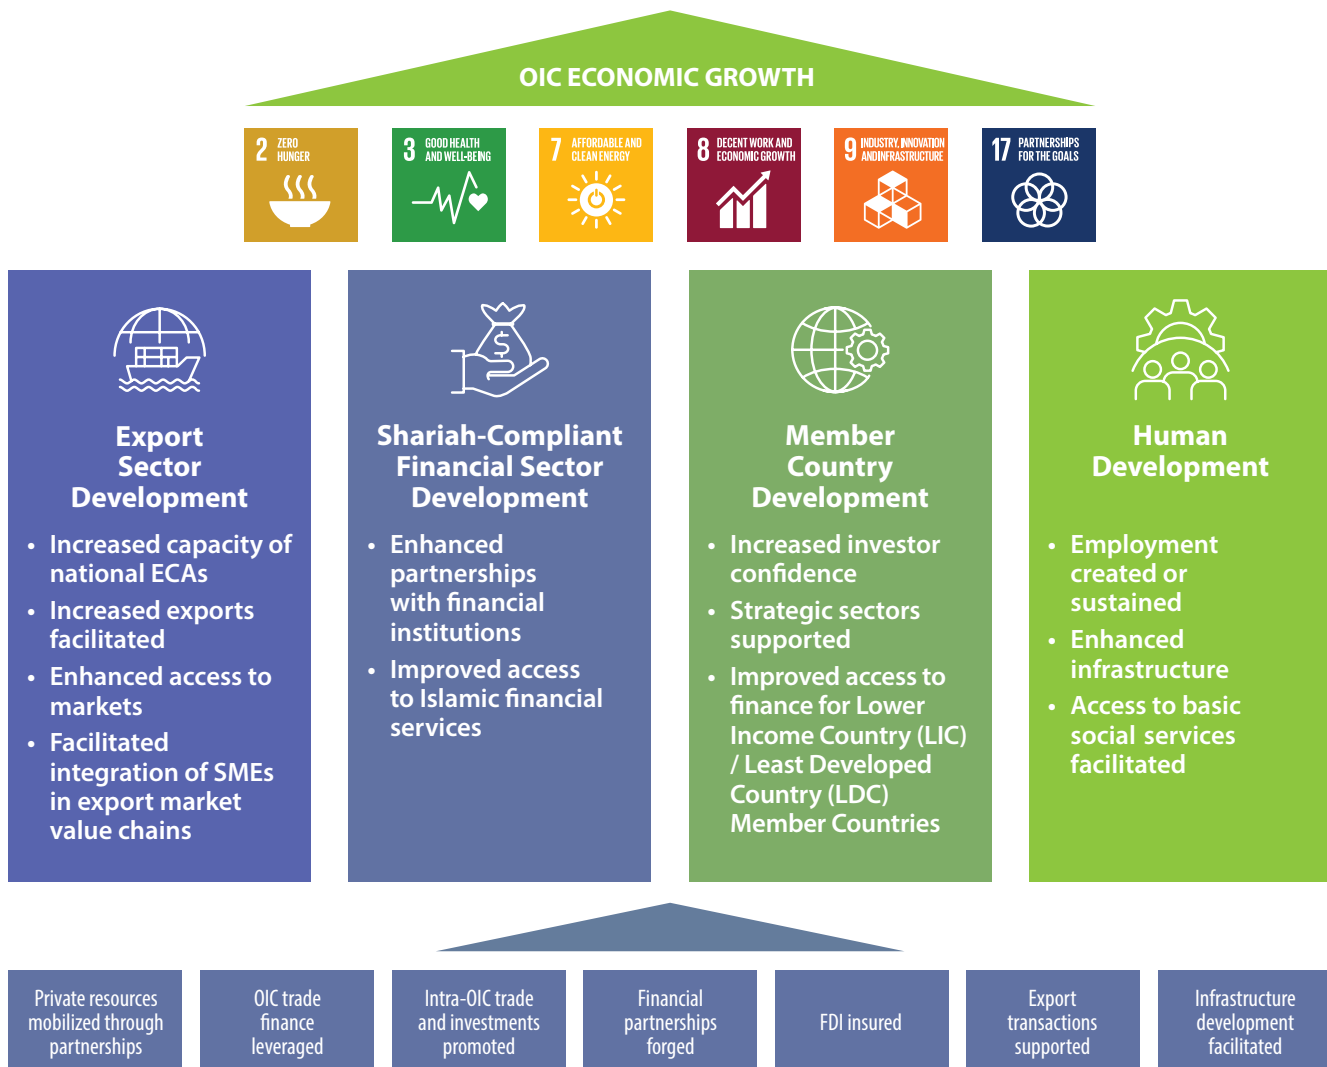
OIC ECONOMIC GROWTH

2 ZERO HUNGER

3 GOOD HEALTH AND WELL-BEING

7 AFFORDABLE AND CLEAN ENERGY

8 DECENT WORK AND ECONOMIC GROWTH

9 INDUSTRY, INNOVATION AND INFRASTRUCTURE

17 PARTNERSHIPS FOR THE GOALS

Export Sector Development

- Increased capacity of national ECAs
- Increased exports facilitated
- Enhanced access to markets
- Facilitated integration of SMEs in export market value chains

Shariah-Compliant Financial Sector Development

- Enhanced partnerships with financial institutions
- Improved access to Islamic financial services

Member Country Development

- Increased investor confidence
- Strategic sectors supported
- Improved access to finance for Lower Income Country (LIC) / Least Developed Country (LDC) Member Countries

Human Development

- Employment created or sustained
- Enhanced infrastructure
- Access to basic social services facilitated

Private resources mobilized through partnerships

OIC trade finance leveraged

Intra-OIC trade and investments promoted

Financial partnerships forged

FDI insured

Export transactions supported

Infrastructure development facilitated